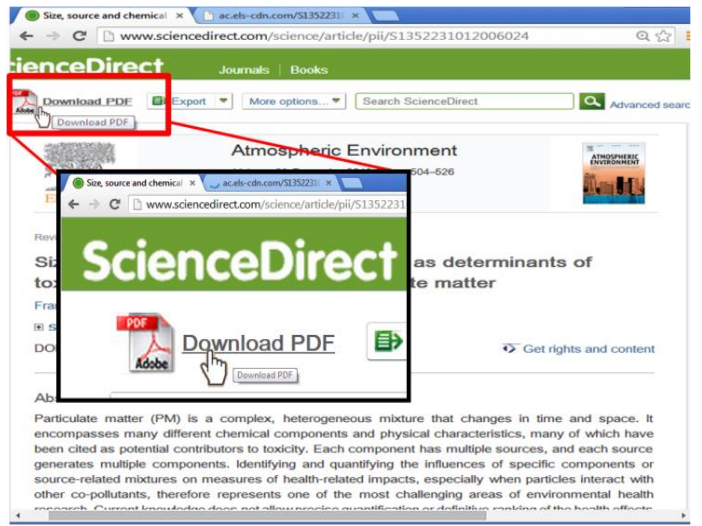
Size, source and chemical ×
ac.els-cdn.com/S13522310 ×

www.sciencedirect.com/science/article/pii/S1352231012006024

ScienceDirect
Journals | Books

Download PDF
Download PDF
Export
More options...
Search ScienceDirect
Advanced searc

Atmospheric Environment
504–526

ATMOSPHERIC ENVIRONMENT

Size, source and chemical ×
ac.els-cdn.com/S13522310 ×
www.sciencedirect.com/science/article/pii/S1352231

ScienceDirect

Download PDF
Download PDF

Revi

Siz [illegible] as determinants of
tox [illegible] te matter

Fra

DO

Get rights and content

Ab

Particulate matter (PM) is a complex, heterogeneous mixture that changes in time and space. It encompasses many different chemical components and physical characteristics, many of which have been cited as potential contributors to toxicity. Each component has multiple sources, and each source generates multiple components. Identifying and quantifying the influences of specific components or source-related mixtures on measures of health-related impacts, especially when particles interact with other co-pollutants, therefore represents one of the most challenging areas of environmental health research. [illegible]